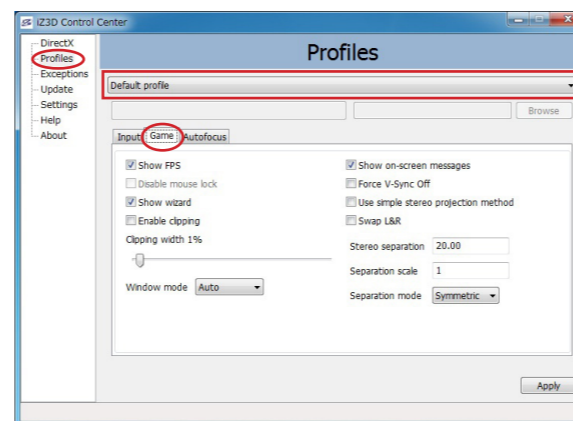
iZ3D Control Center

DirectX
Profiles
Exceptions
Update
Settings
Help
About

Profiles

Default profile

Browse

Input Game Autofocus

Show FPS
Disable mouse lock
Show wizard
Enable clipping
Clipping width 1%

Window mode Auto

Show on-screen messages
Force V-Sync Off
Use simple stereo projection method
Swap L&R

Stereo separation 20.00
Separation scale 1
Separation mode Symmetric

Apply